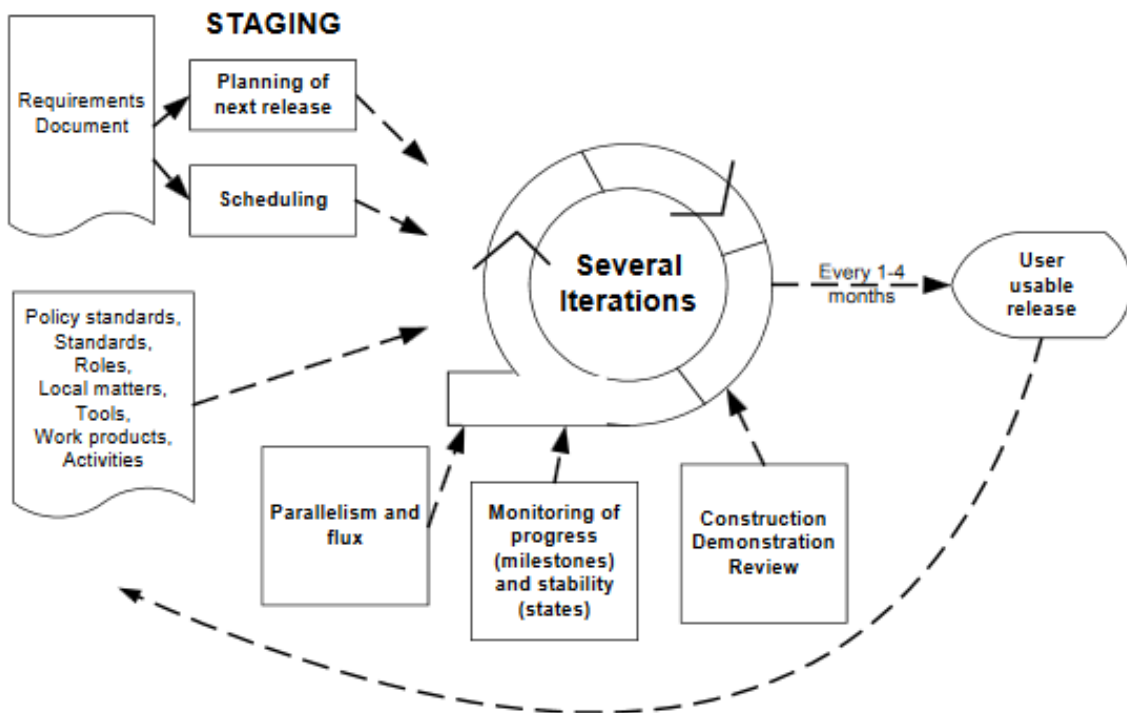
STAGING

Requirements Document

Planning of next release

Scheduling

Several Iterations

Every 1-4 months

User usable release

Policy standards, Standards, Roles, Local matters, Tools, Work products, Activities

Parallelism and flux

Monitoring of progress (milestones) and stability (states)

Construction Demonstration Review